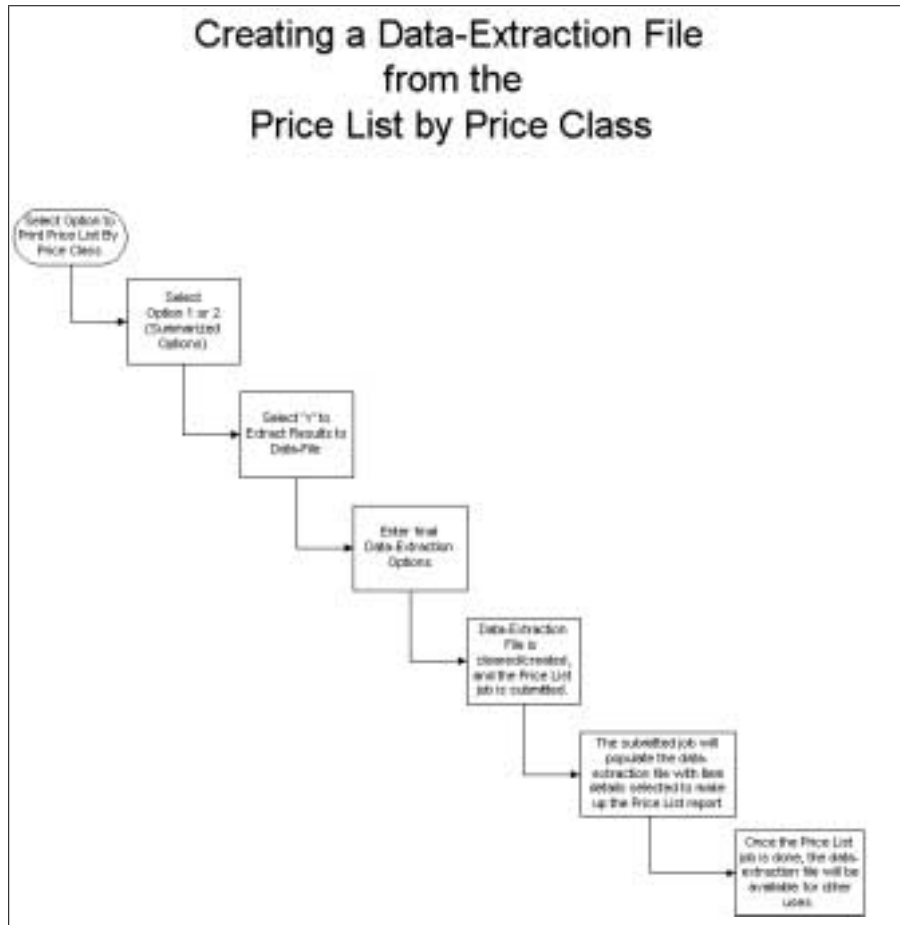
Creating a Data-Extraction File from the Price List by Price Class

Select Option to Print Price List By Price Class

Select Option 1 or 2 (Summarized Options)

Select "Y" to Extract Results to Data-File

Enter final Data-Extraction Options

Data-Extraction File is cleared/created, and the Price List job is submitted.

The submitted job will populate the data-extraction file with item details selected to make up the Price List report

Once the Price List job is done, the data-extraction file will be available for other uses.